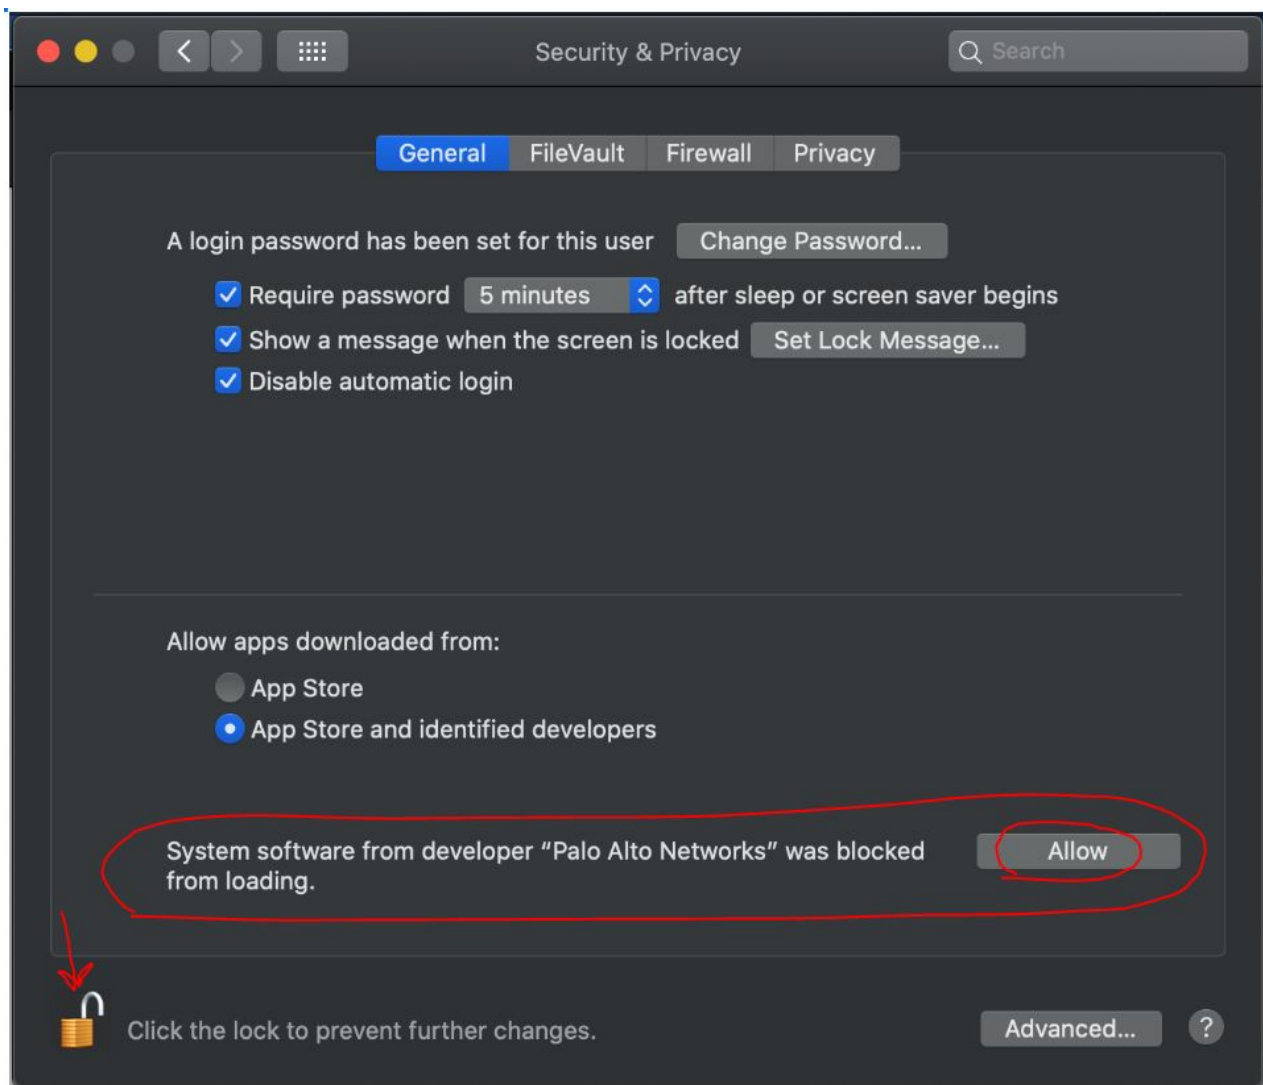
Security & Privacy

Search

General FileVault Firewall Privacy

A login password has been set for this user Change Password...

Require password 5 minutes after sleep or screen saver begins

Show a message when the screen is locked Set Lock Message...

Disable automatic login

Allow apps downloaded from:

App Store

App Store and identified developers

System software from developer "Palo Alto Networks" was blocked from loading.

Allow

Click the lock to prevent further changes.

Advanced...

?